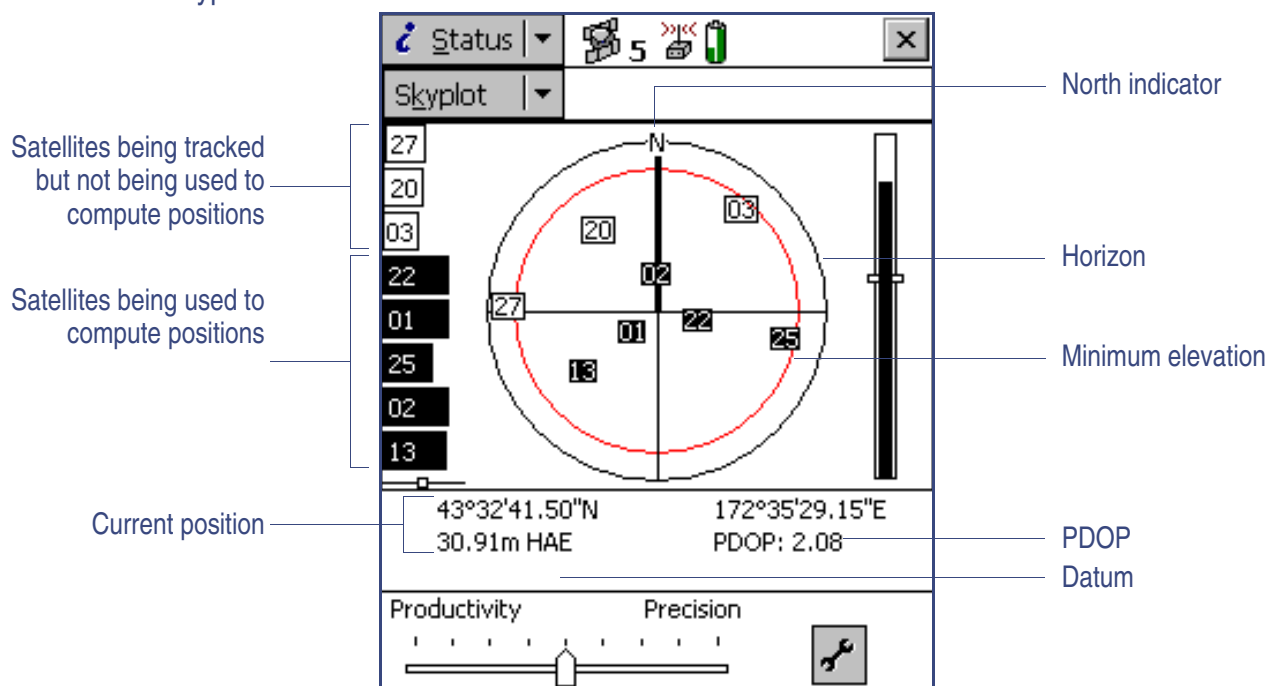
Status
5
×
Skyplot
North indicator
Satellites being tracked but not being used to compute positions
27
20
03
N
03
20
Horizon
02
Satellites being used to compute positions
22
01
25
02
13
27
01
22
25
13
Minimum elevation
Current position
43°32'41.50"N
172°35'29.15"E
30.91m HAE
PDOP: 2.08
PDOP
Datum
Productivity
Precision